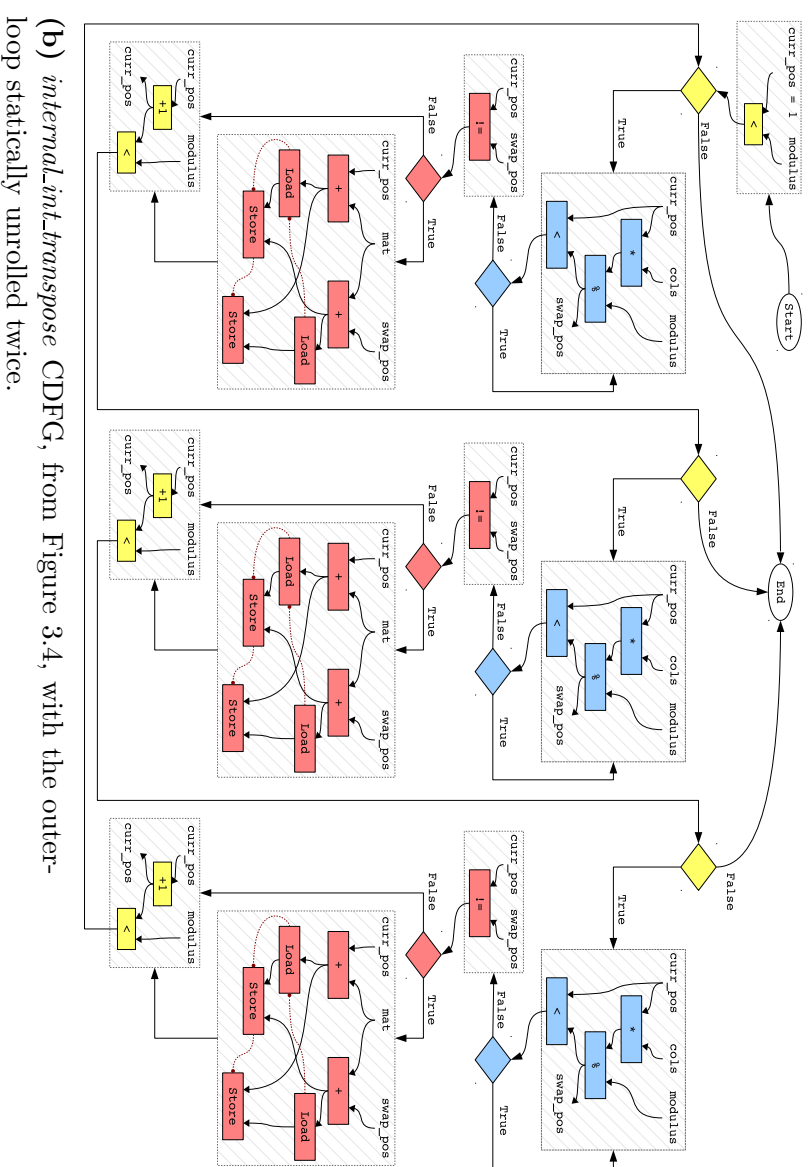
Start

curr_pos = 1 modulus

<

False

True

curr_pos cols modulus

*

%

<

swap_pos

False

True

curr_pos swap_pos

!=

False

True

curr_pos mat swap_pos

+

+

Load

Load

Store

Store

curr_pos modulus

+1

<

curr_pos

End

False

True

curr_pos cols modulus

*

%

<

swap_pos

False

True

curr_pos swap_pos

!=

False

True

curr_pos mat swap_pos

+

+

Load

Load

Store

Store

curr_pos modulus

+1

<

curr_pos

False

True

curr_pos cols modulus

*

%

<

swap_pos

False

True

curr_pos swap_pos

!=

False

True

curr_pos mat swap_pos

+

+

Load

Load

Store

Store

curr_pos modulus

+1

<

curr_pos

**(b)** *internal_int_transpose* CDFG, from Figure 3.4, with the outer-loop statically unrolled twice.